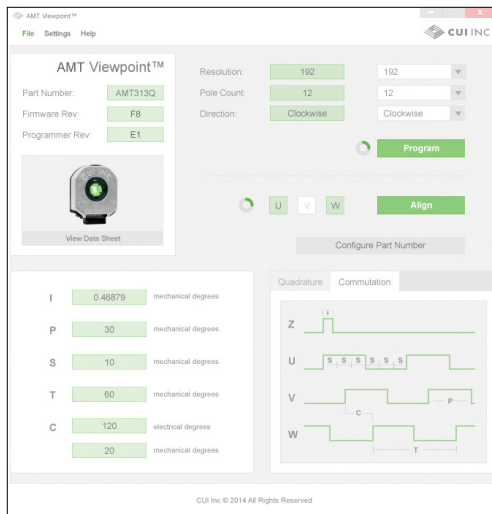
AMT Viewpoint™

File Settings Help

CUI INC

AMT Viewpoint™

Part Number: AMT313Q
Firmware Rev: F8
Programmer Rev: E1

View Data Sheet

Resolution: 192 192
Pole Count: 12 12
Direction: Clockwise Clockwise

Program

U V W

Align

Configure Part Number

I 0.46879 mechanical degrees
P 30 mechanical degrees
S 10 mechanical degrees
T 60 mechanical degrees
C 120 electrical degrees
20 mechanical degrees

Quadrature Commutation

Z
I
U
S S S S S S
V
C
P
W
T

CUI Inc © 2014 All Rights Reserved